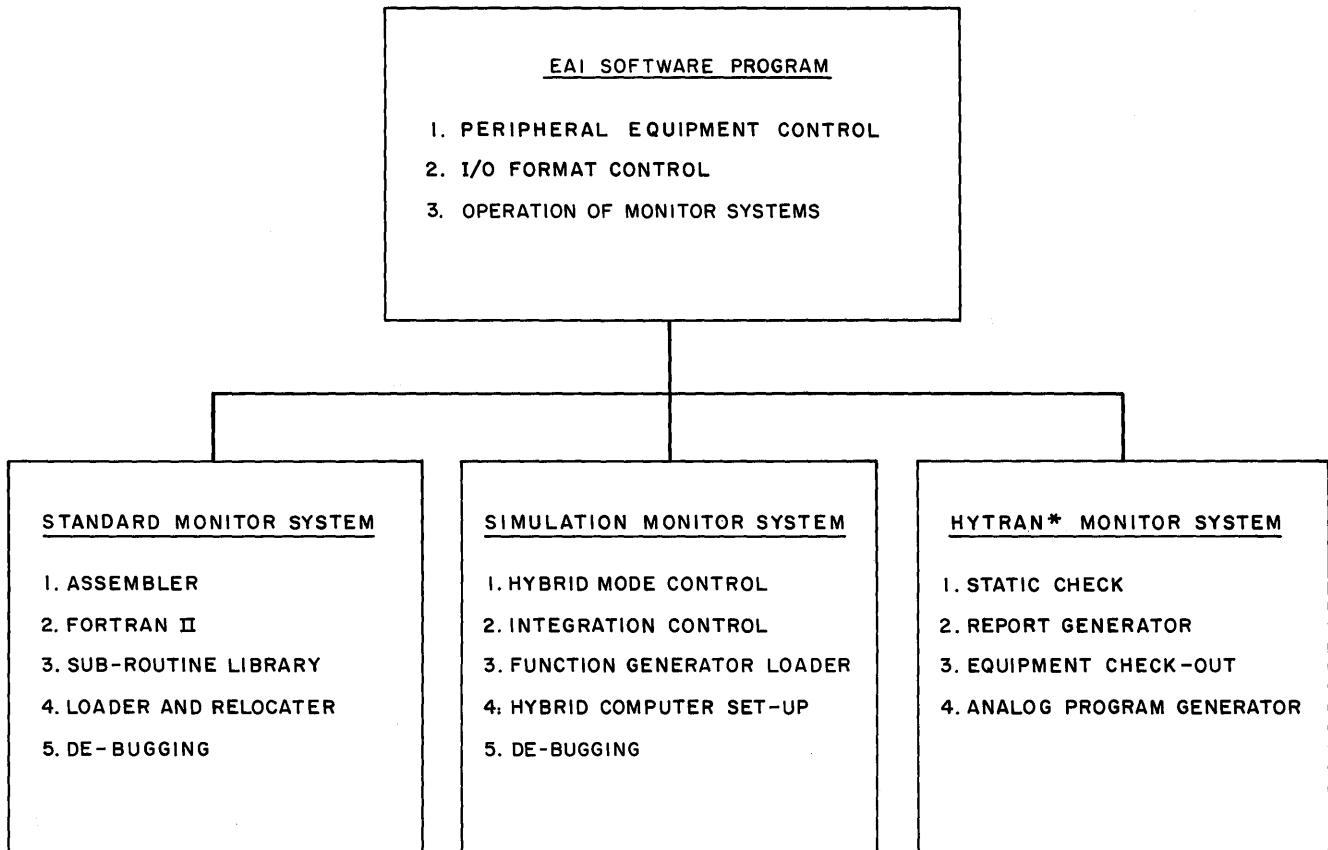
EAI SOFTWARE PROGRAM

1. PERIPHERAL EQUIPMENT CONTROL
2. I/O FORMAT CONTROL
3. OPERATION OF MONITOR SYSTEMS

STANDARD MONITOR SYSTEM

1. ASSEMBLER
2. FORTRAN II
3. SUB-ROUTINE LIBRARY
4. LOADER AND RELOCATER
5. DE-BUGGING

SIMULATION MONITOR SYSTEM

1. HYBRID MODE CONTROL
2. INTEGRATION CONTROL
3. FUNCTION GENERATOR LOADER
4. HYBRID COMPUTER SET-UP
5. DE-BUGGING

HYTRAN* MONITOR SYSTEM

1. STATIC CHECK
2. REPORT GENERATOR
3. EQUIPMENT CHECK-OUT
4. ANALOG PROGRAM GENERATOR